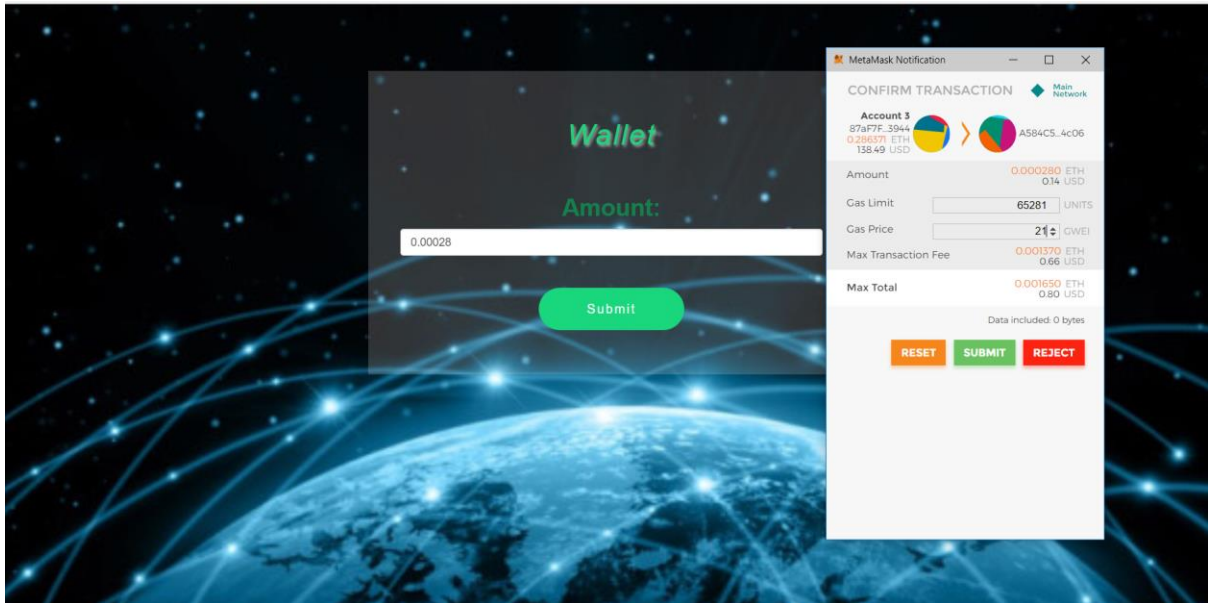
Wallet

Amount:

0.00028

Submit

MetaMask Notification

CONFIRM TRANSACTION

Main Network

Account 3
87aF7F...3944
0.286371 ETH
138.49 USD

A584C5...4c06

Amount
0.000280 ETH
0.14 USD

Gas Limit
65281
UNITS

Gas Price
21
GWEI

Max Transaction Fee
0.001370 ETH
0.66 USD

Max Total
0.001650 ETH
0.80 USD

Data included: 0 bytes

RESET
SUBMIT
REJECT